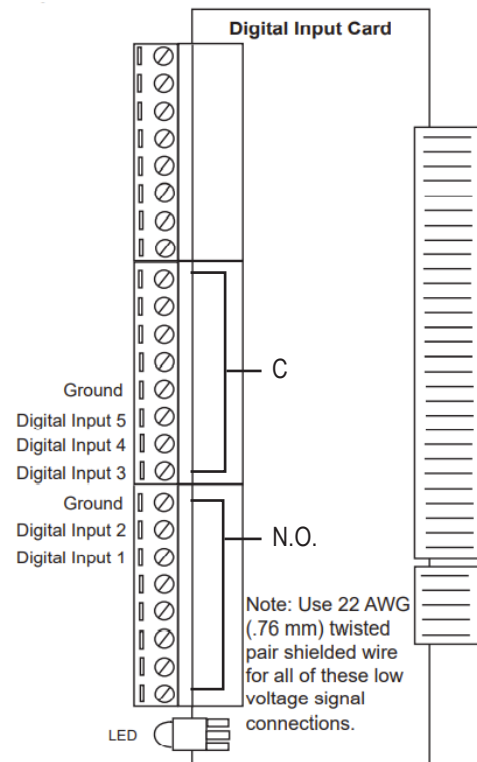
Digital Input Card

C

Ground
Digital Input 5
Digital Input 4
Digital Input 3

Ground
Digital Input 2
Digital Input 1

N.O.

Note: Use 22 AWG (.76 mm) twisted pair shielded wire for all of these low voltage signal connections.

LED